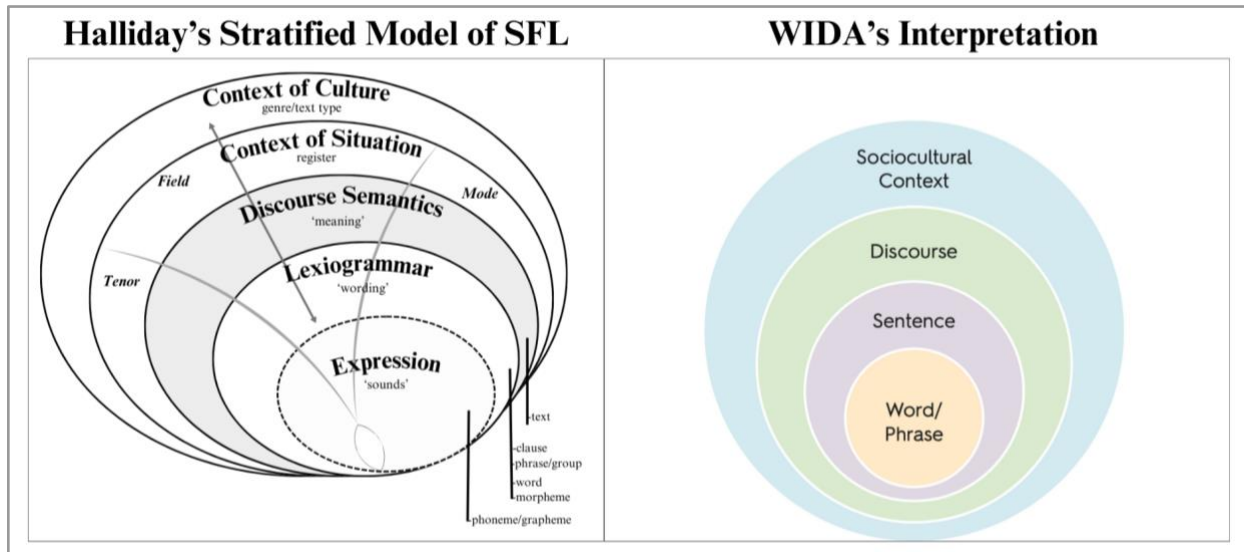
| Halliday's Stratified Model of SFL | WIDA's Interpretation |
|---|---|

Context of Culture
genre/text type

Context of Situation
register

Field

Mode

Discourse Semantics
'meaning'

Tenor

Lexiogrammar
'wording'

Expression
'sounds'

text

clause
phrase/group
word
morpheme

phoneme/grapheme

Sociocultural Context

Discourse

Sentence

Word/ Phrase